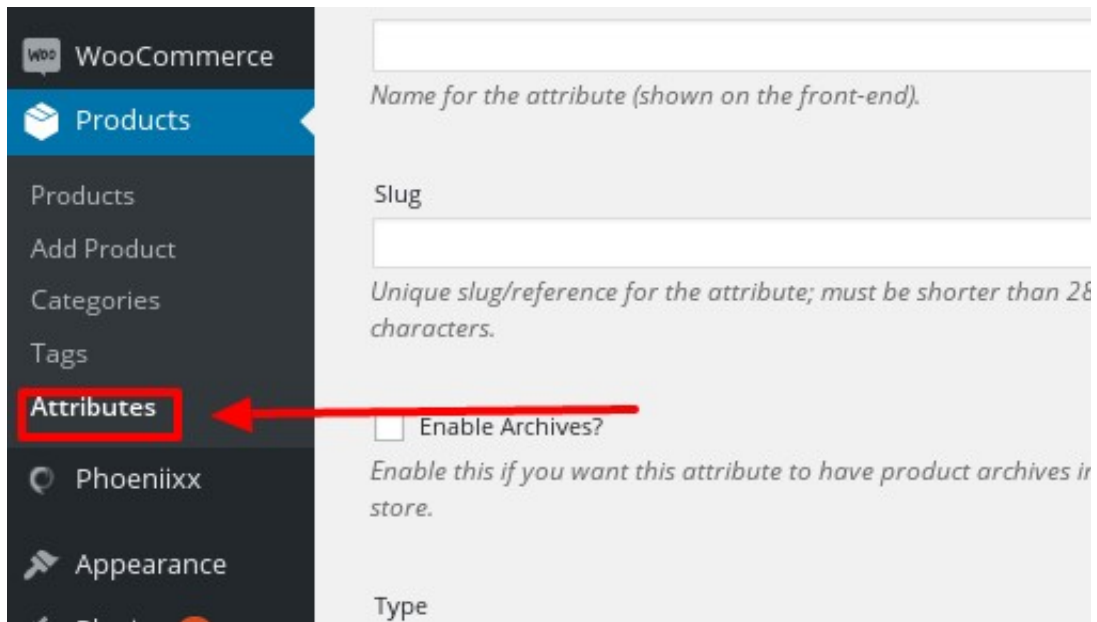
WooCommerce
Products
Products
Add Product
Categories
Tags
Attributes
Phoeniixx
Appearance
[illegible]

Name for the attribute (shown on the front-end).

Slug

Unique slug/reference for the attribute; must be shorter than 28 characters.

Enable Archives?

Enable this if you want this attribute to have product archives i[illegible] store.

Type